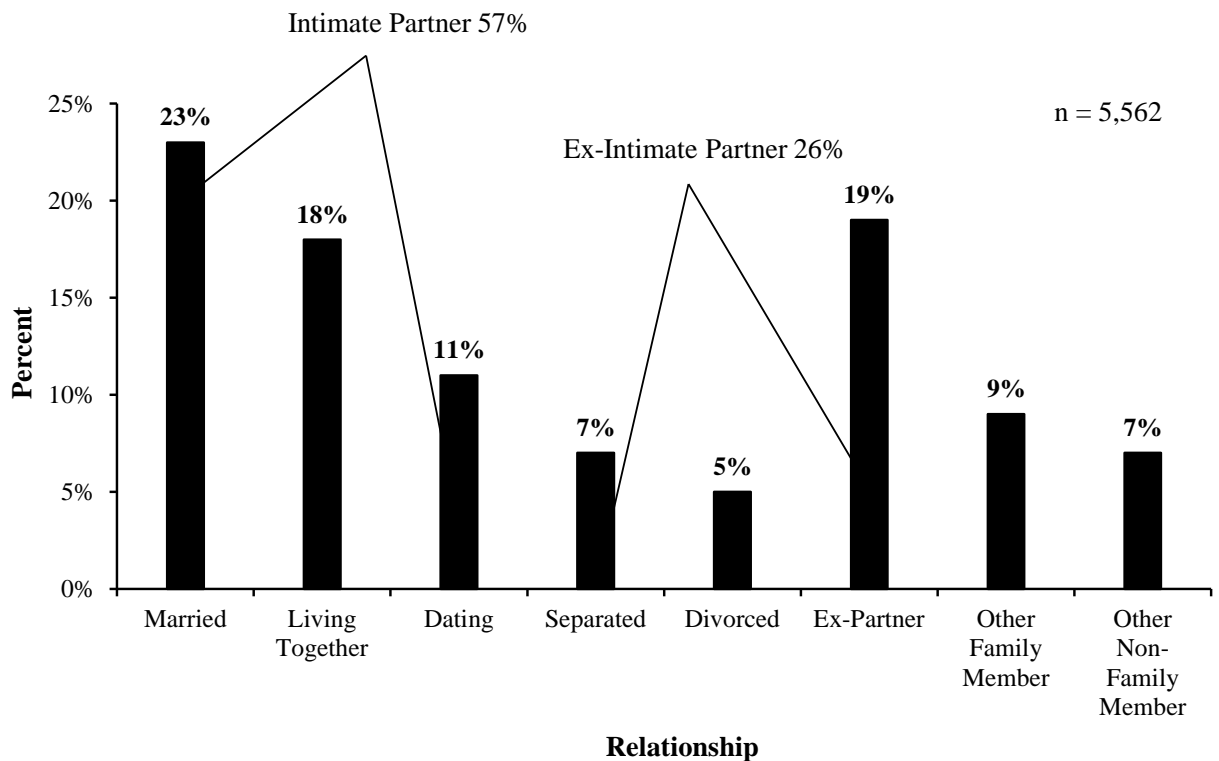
Intimate Partner 57%

n = 5,562

Ex-Intimate Partner 26%

Percent

25%
20%
15%
10%
5%
0%

23%
18%
11%
7%
5%
19%
9%
7%

Married
Living Together
Dating
Separated
Divorced
Ex-Partner
Other Family Member
Other Non-Family Member

Relationship